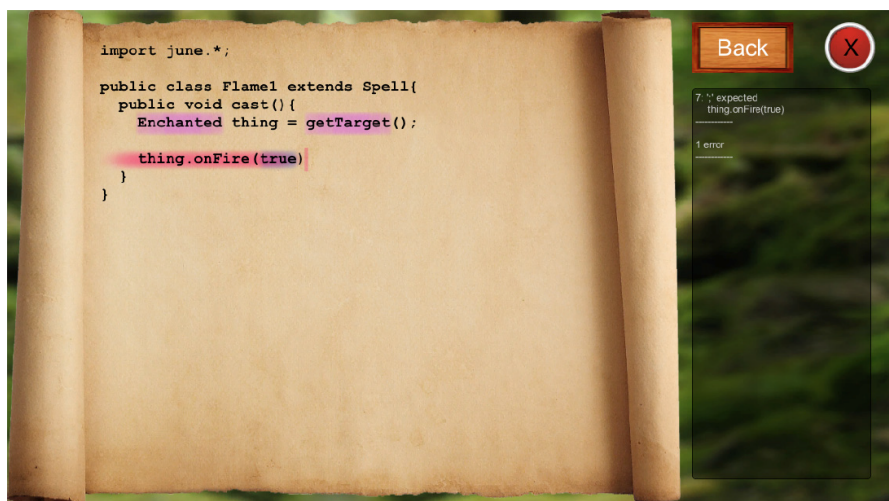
import june.*;

public class Flame1 extends Spell{
  public void cast(){
    Enchanted thing = getTarget();

    thing.onFire(true)
  }
}

Back

X

7: ';' expected
    thing.onFire(true)
------------

1 error
------------